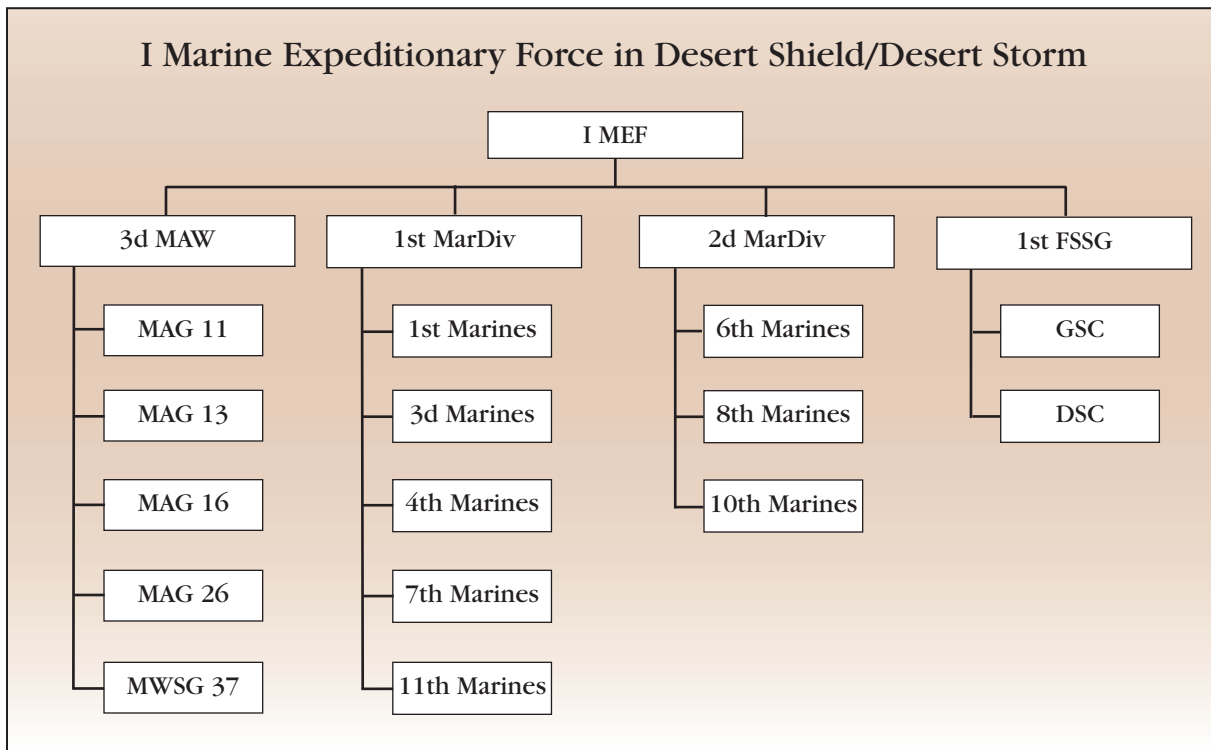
I Marine Expeditionary Force in Desert Shield/Desert Storm

I MEF

3d MAW

MAG 11

MAG 13

MAG 16

MAG 26

MWSG 37

1st MarDiv

1st Marines

3d Marines

4th Marines

7th Marines

11th Marines

2d MarDiv

6th Marines

8th Marines

10th Marines

1st FSSG

GSC

DSC